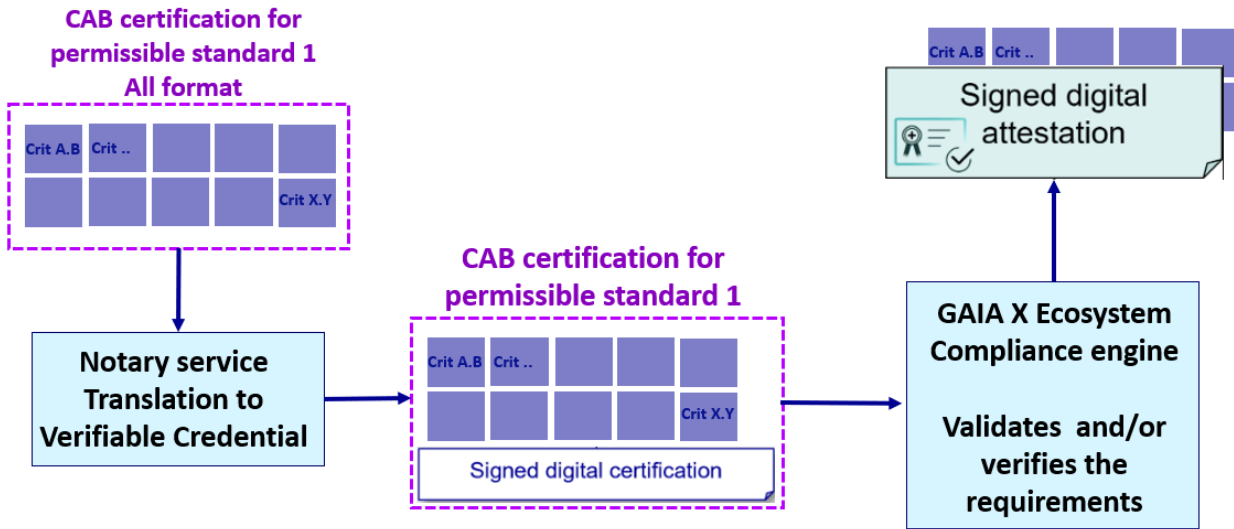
CAB certification for permissible standard 1
All format

Crit A.B
Crit ..
Crit X.Y

Notary service
Translation to
Verifiable Credential

CAB certification for permissible standard 1

Crit A.B
Crit ..
Crit X.Y

Signed digital certification

GAIA X Ecosystem
Compliance engine

Validates and/or
verifies the
requirements

Crit A.B
Crit ..

Signed digital
attestation